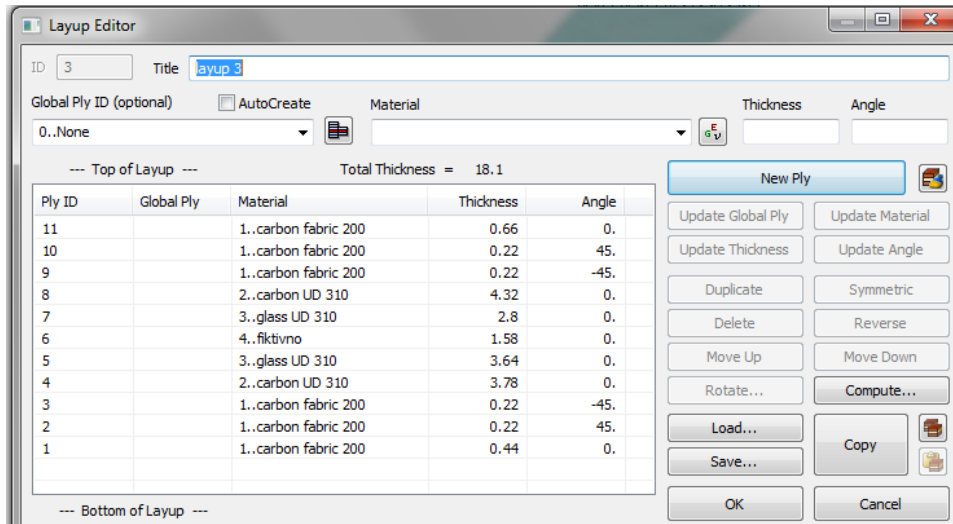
Layup Editor

ID 3 Title layup 3

Global Ply ID (optional) AutoCreate Material Thickness Angle

0..None

--- Top of Layup --- Total Thickness = 18.1

| Ply ID | Global Ply | Material | Thickness | Angle |
|---|---|---|---|---|
| 11 | | 1..carbon fabric 200 | 0.66 | 0. |
| 10 | | 1..carbon fabric 200 | 0.22 | 45. |
| 9 | | 1..carbon fabric 200 | 0.22 | -45. |
| 8 | | 2..carbon UD 310 | 4.32 | 0. |
| 7 | | 3..glass UD 310 | 2.8 | 0. |
| 6 | | 4..fiktivno | 1.58 | 0. |
| 5 | | 3..glass UD 310 | 3.64 | 0. |
| 4 | | 2..carbon UD 310 | 3.78 | 0. |
| 3 | | 1..carbon fabric 200 | 0.22 | -45. |
| 2 | | 1..carbon fabric 200 | 0.22 | 45. |
| 1 | | 1..carbon fabric 200 | 0.44 | 0. |

--- Bottom of Layup ---

New Ply
Update Global Ply Update Material
Update Thickness Update Angle
Duplicate Symmetric
Delete Reverse
Move Up Move Down
Rotate... Compute...
Load... Copy
Save...
OK Cancel